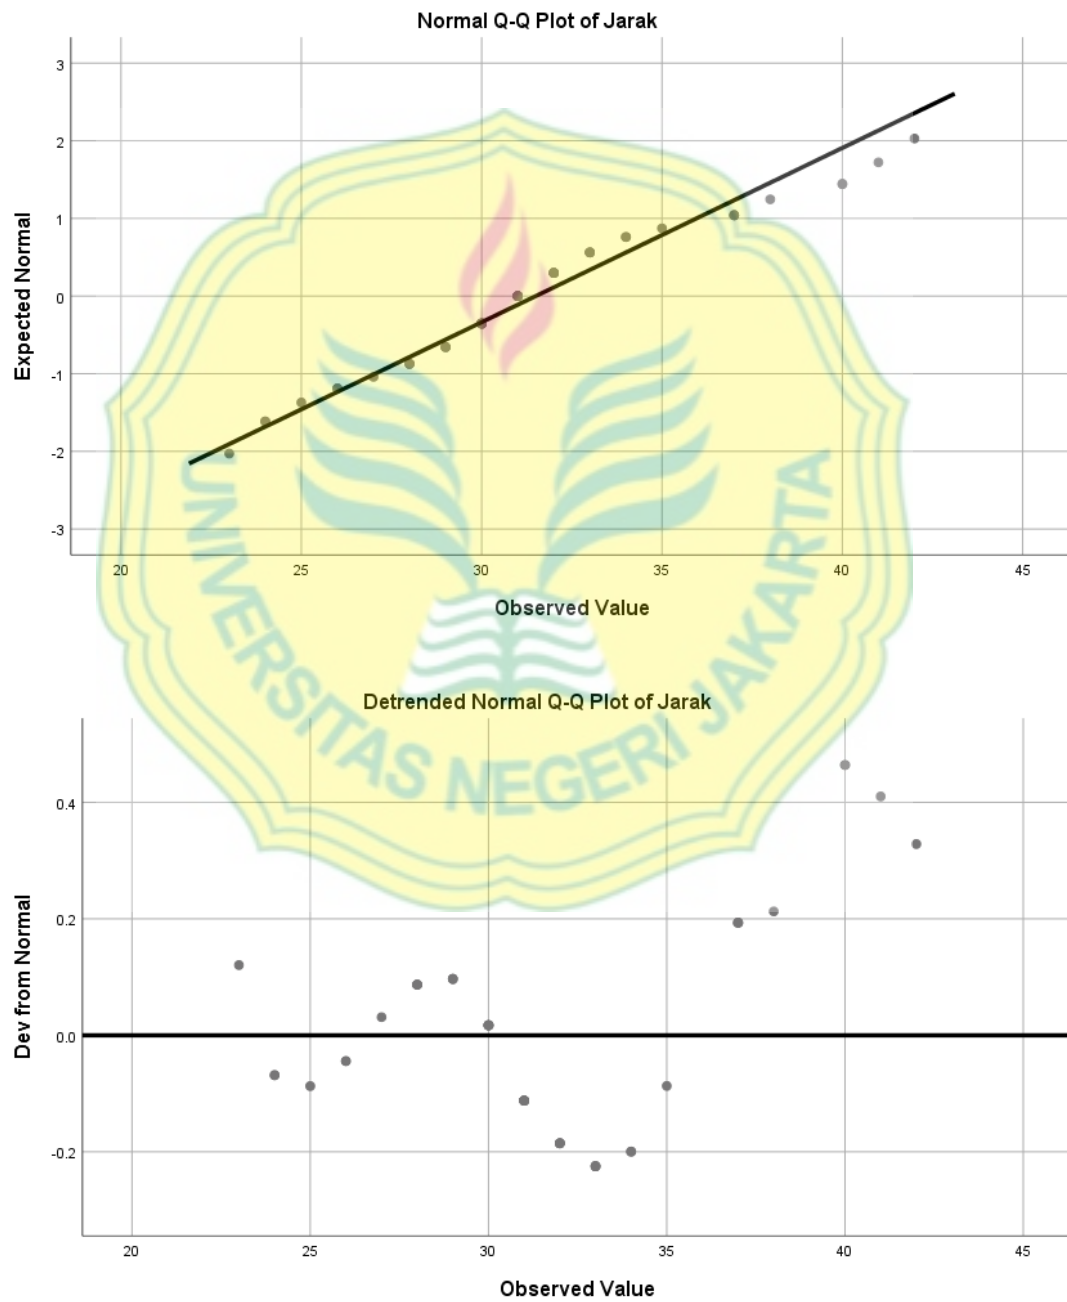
Normal Q-Q Plot of Jarak

Expected Normal

3
2
1
0
-1
-2
-3

20 25 30 35 40 45

Observed Value

UNIVERSITAS NEGERI JAKARTA

Detrended Normal Q-Q Plot of Jarak

Dev from Normal

0.4
0.2
0.0
-0.2

20 25 30 35 40 45

Observed Value